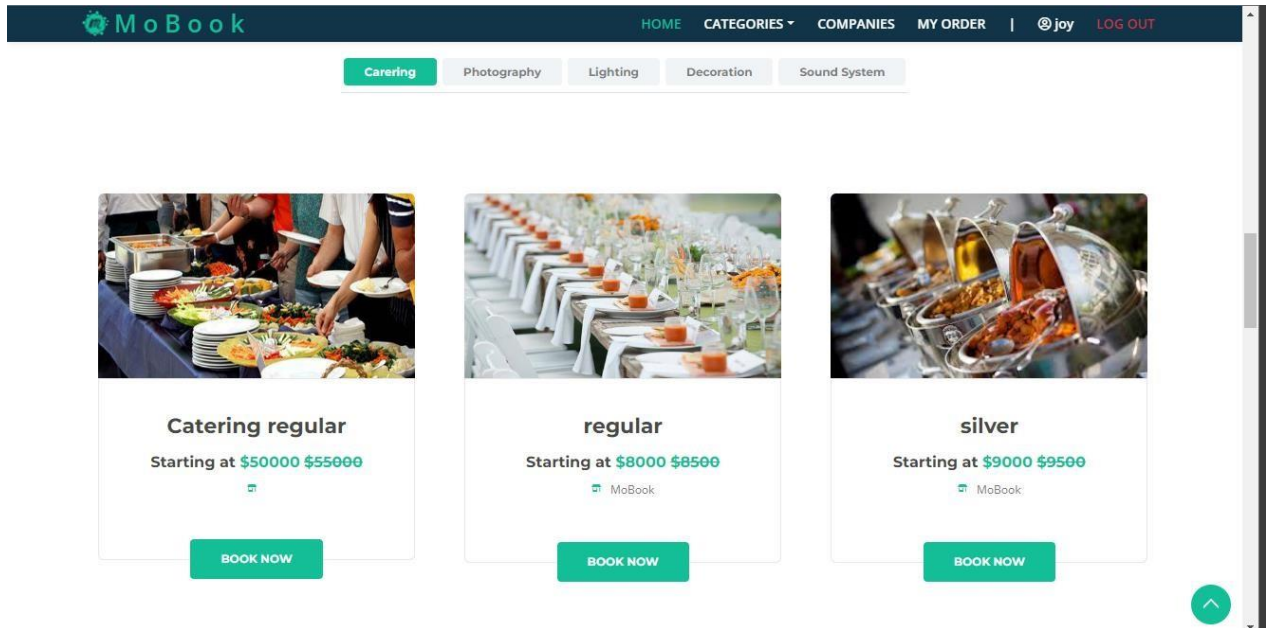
MoBook

HOME CATEGORIES COMPANIES MY ORDER | joy LOG OUT

Carering Photography Lighting Decoration Sound System

Catering regular

Starting at $50000 ~~$55000~~

BOOK NOW

regular

Starting at $8000 ~~$8500~~

MoBook

BOOK NOW

silver

Starting at $9000 ~~$9500~~

MoBook

BOOK NOW